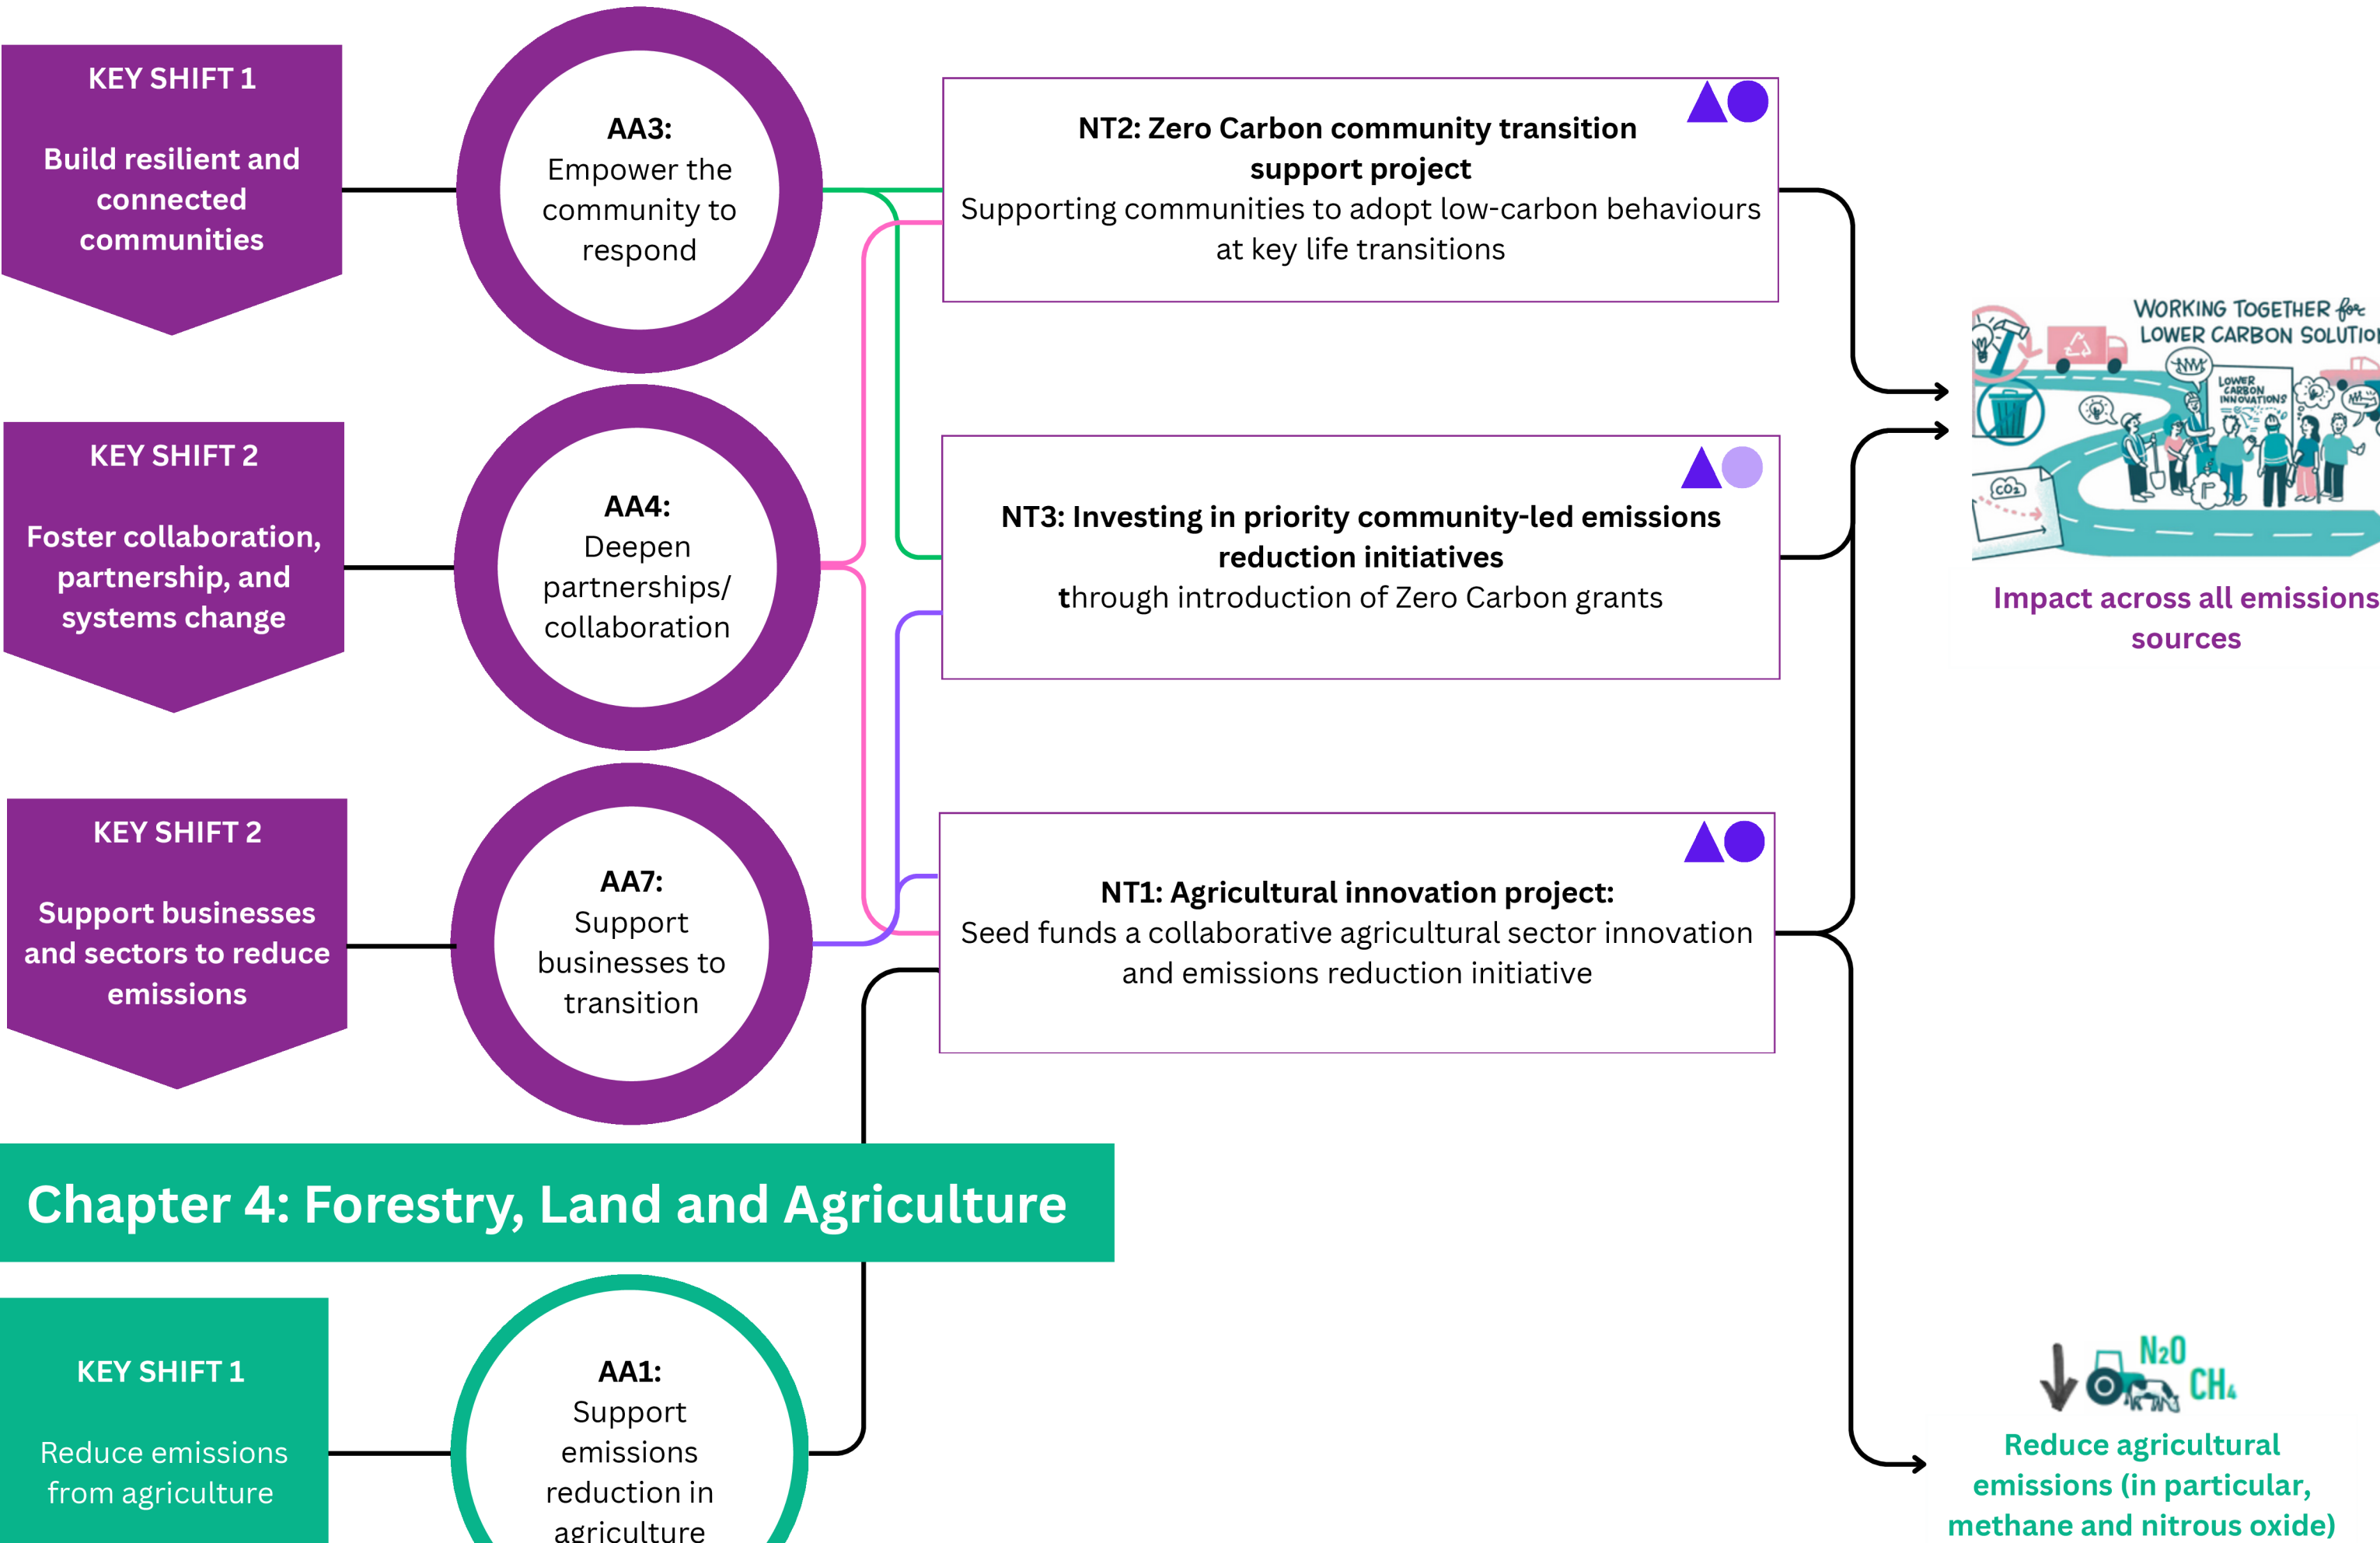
KEY SHIFT 1

Build resilient and connected communities

AA3:
Empower the community to respond

NT2: Zero Carbon community transition support project
Supporting communities to adopt low-carbon behaviours at key life transitions

KEY SHIFT 2

Foster collaboration, partnership, and systems change

AA4:
Deepen partnerships/ collaboration

NT3: Investing in priority community-led emissions reduction initiatives
through introduction of Zero Carbon grants

WORKING TOGETHER for LOWER CARBON SOLUTIO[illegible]

LOWER CARBON INNOVATIONS

$CO_2$

Impact across all emissions sources

KEY SHIFT 2

Support businesses and sectors to reduce emissions

AA7:
Support businesses to transition

NT1: Agricultural innovation project:
Seed funds a collaborative agricultural sector innovation and emissions reduction initiative

Chapter 4: Forestry, Land and Agriculture

KEY SHIFT 1

Reduce emissions from agriculture

AA1:
Support emissions reduction in agriculture

$N_2O$ $CH_4$

Reduce agricultural emissions (in particular, methane and nitrous oxide)